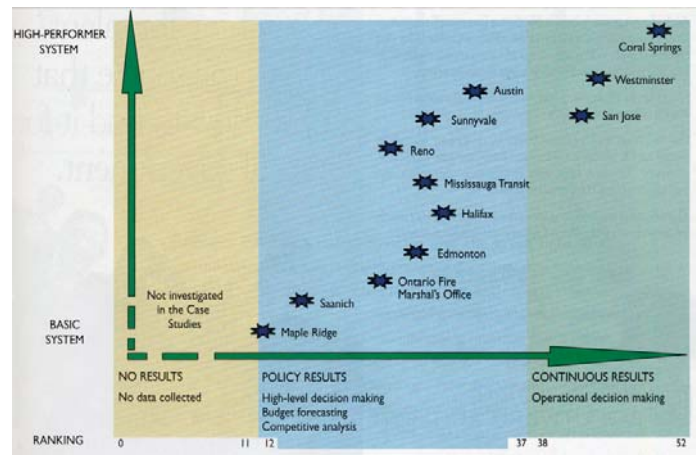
HIGH-PERFORMER SYSTEM

BASIC SYSTEM

Not investigated in the Case Studies

Coral Springs
Westminster
San Jose
Austin
Sunnyvale
Reno
Mississauga Transit
Halifax
Edmonton
Ontario Fire Marshal's Office
Saanich
Maple Ridge

NO RESULTS
No data collected

POLICY RESULTS
High-level decision making
Budget forecasting
Competitive analysis

CONTINUOUS RESULTS
Operational decision making

RANKING 0 11 12 37 38 52